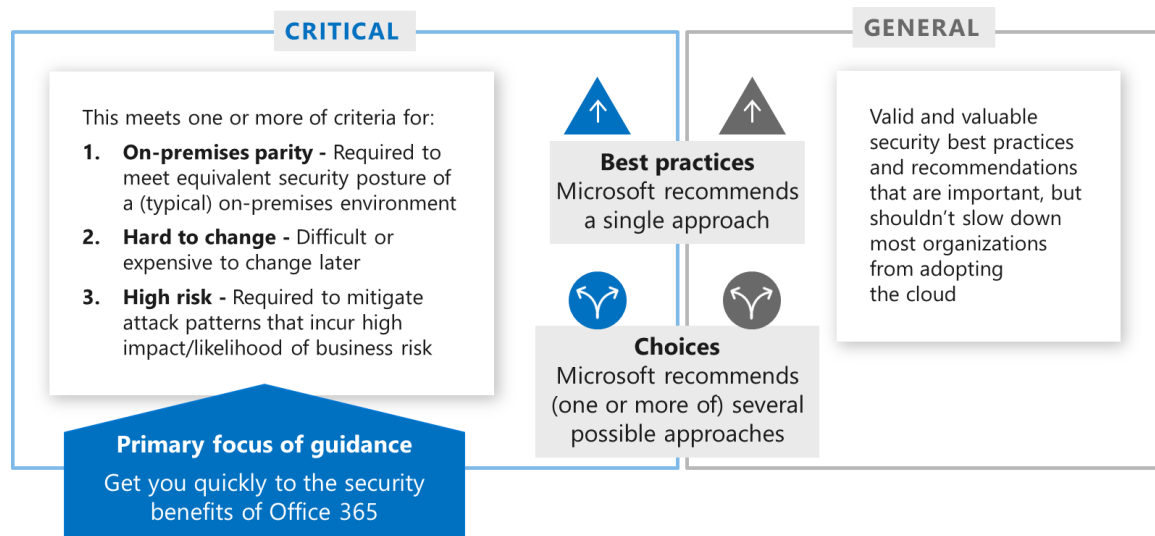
CRITICAL

This meets one or more of criteria for:

1. **On-premises parity -** Required to meet equivalent security posture of a (typical) on-premises environment

2. **Hard to change -** Difficult or expensive to change later

3. **High risk -** Required to mitigate attack patterns that incur high impact/likelihood of business risk

**Primary focus of guidance**
Get you quickly to the security benefits of Office 365

**Best practices**
Microsoft recommends a single approach

**Choices**
Microsoft recommends (one or more of) several possible approaches

GENERAL

Valid and valuable security best practices and recommendations that are important, but shouldn't slow down most organizations from adopting the cloud